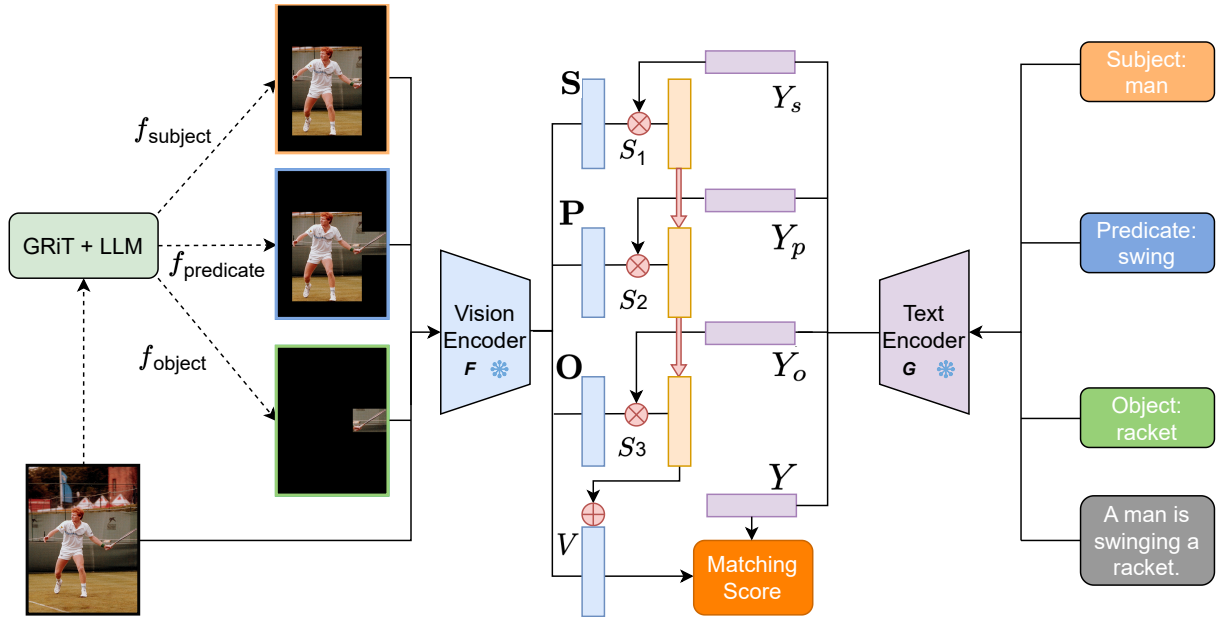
$f_{\text{subject}}$

GRiT + LLM

$f_{\text{predicate}}$

$f_{\text{object}}$

Vision Encoder
$F$ ❄

$\mathbf{S}$

$S_1$

$Y_s$

$\mathbf{P}$

$S_2$

$Y_p$

$\mathbf{O}$

$S_3$

$Y_o$

$Y$

$V$

Matching Score

Text Encoder
$G$ ❄

Subject: man

Predicate: swing

Object: racket

A man is swinging a racket.